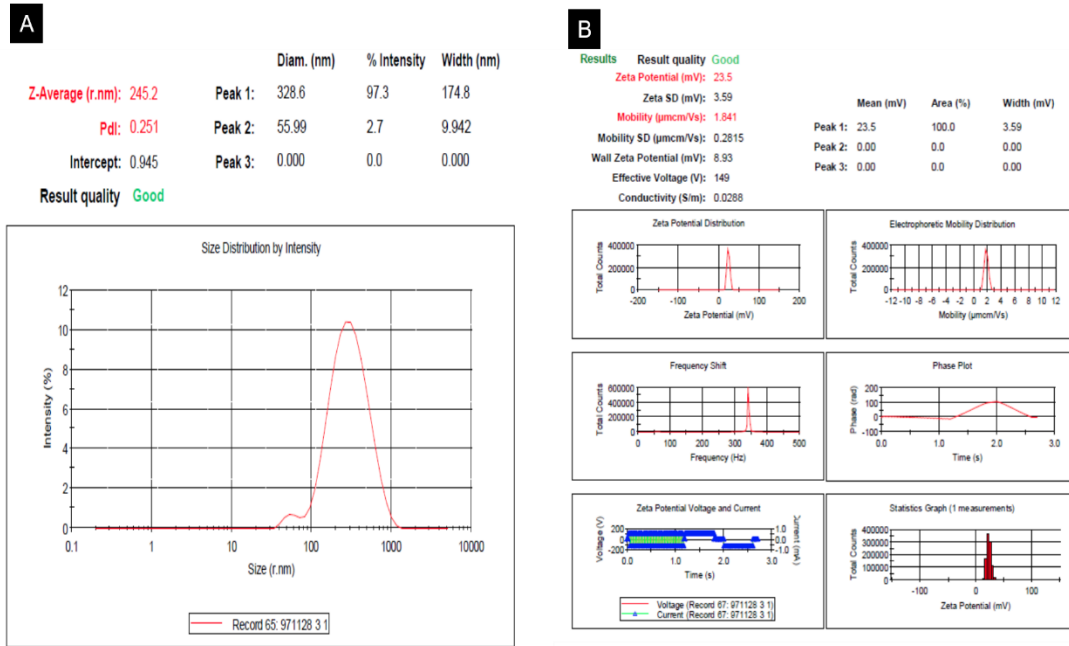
A

| | | | Diam. (nm) | % Intensity | Width (nm) |
|---|---|---|---|---|---|
| Z-Average (r.nm): | 245.2 | Peak 1: | 328.6 | 97.3 | 174.8 |
| PdI: | 0.251 | Peak 2: | 55.99 | 2.7 | 9.942 |
| Intercept: | 0.945 | Peak 3: | 0.000 | 0.0 | 0.000 |

Result quality Good

Size Distribution by Intensity

12 10 8 6 4 2 0

Intensity (%)

0.1 1 10 100 1000 10000

Size (r.nm)

Record 65: 971128 3 1

B

Results Result quality Good
Zeta Potential (mV): 23.5
Zeta SD (mV): 3.59
Mobility (µmcm/Vs): 1.841
Mobility SD (µmcm/Vs): 0.2815
Wall Zeta Potential (mV): 8.93
Effective Voltage (V): 149
Conductivity (S/m): 0.0288

| | Mean (mV) | Area (%) | Width (mV) |
|---|---|---|---|
| Peak 1: | 23.5 | 100.0 | 3.59 |
| Peak 2: | 0.00 | 0.0 | 0.00 |
| Peak 3: | 0.00 | 0.0 | 0.00 |

Zeta Potential Distribution
400000 200000 0
Total Counts
-200 -100 0 100 200
Zeta Potential (mV)

Electrophoretic Mobility Distribution
400000 200000 0
Total Counts
-12 -10 -8 -6 -4 -2 0 2 4 6 8 10 12
Mobility (µmcm/Vs)

Frequency Shift
600000 400000 200000 0
Total Counts
0 100 200 300 400 500
Frequency (Hz)

Phase Plot
200 100 0 -100
Phase (rad)
0.0 1.0 2.0 3.0
Time (s)

Zeta Potential Voltage and Current
200 0 -200
Voltage (V)
1.0 0.0 -1.0
Current (mA)
0.0 1.0 2.0 3.0
Time (s)
Voltage (Record 67: 971128 3 1)
Current (Record 67: 971128 3 1)

Statistics Graph (1 measurements)
400000 300000 200000 100000 0
Total Counts
-100 0 100
Zeta Potential (mV)